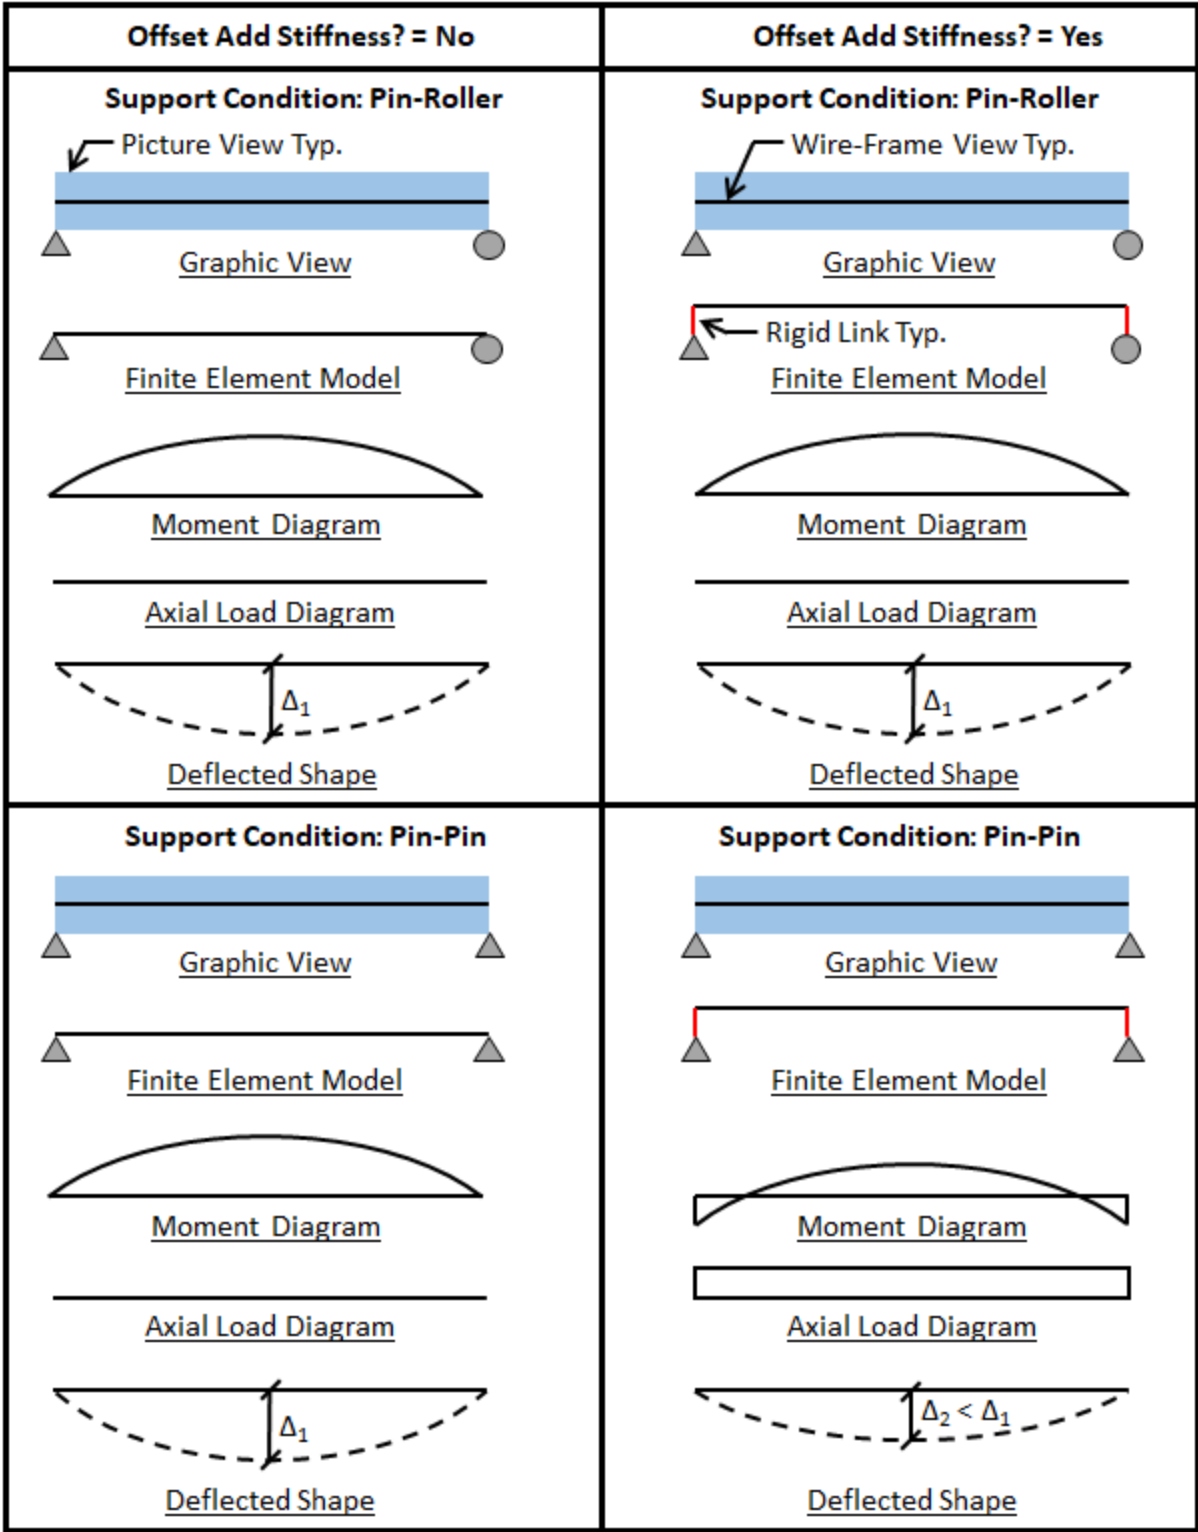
| Offset Add Stiffness? = No | Offset Add Stiffness? = Yes |
|---|---|
| Support Condition: Pin-Roller<br>Picture View Typ.<br>Graphic View<br>Finite Element Model<br>Moment Diagram<br>Axial Load Diagram<br>$\Delta_1$<br>Deflected Shape | Support Condition: Pin-Roller<br>Wire-Frame View Typ.<br>Graphic View<br>Rigid Link Typ.<br>Finite Element Model<br>Moment Diagram<br>Axial Load Diagram<br>$\Delta_1$<br>Deflected Shape |
| Support Condition: Pin-Pin<br>Graphic View<br>Finite Element Model<br>Moment Diagram<br>Axial Load Diagram<br>$\Delta_1$<br>Deflected Shape | Support Condition: Pin-Pin<br>Graphic View<br>Finite Element Model<br>Moment Diagram<br>Axial Load Diagram<br>$\Delta_2 < \Delta_1$<br>Deflected Shape |